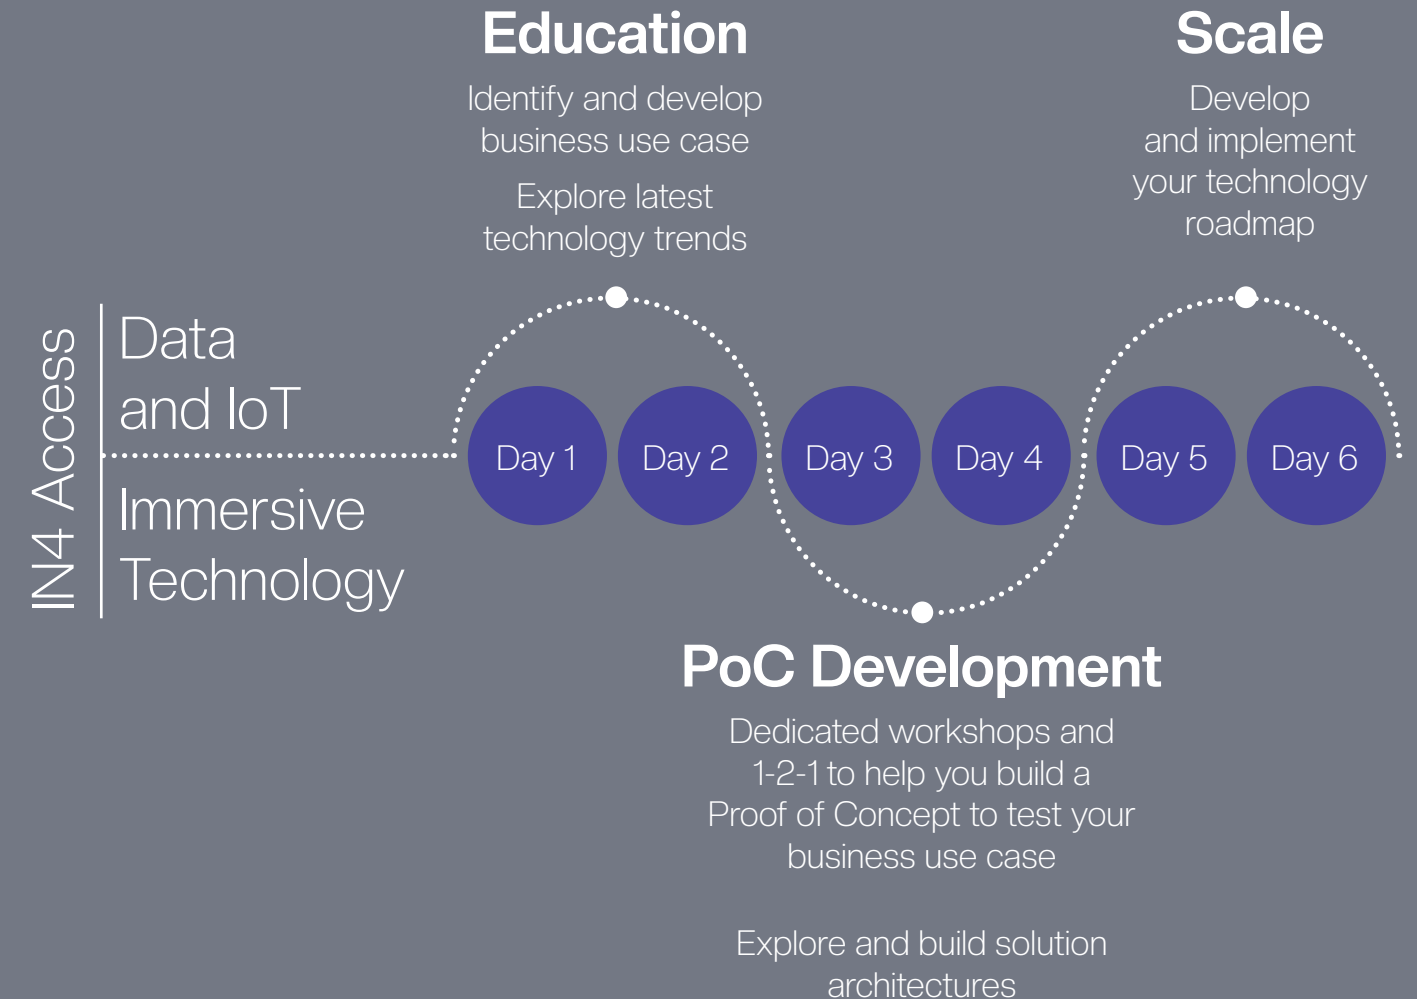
IN4 Access

Data and IoT

Immersive Technology

Education

Identify and develop business use case

Explore latest technology trends

Scale

Develop and implement your technology roadmap

Day 1

Day 2

Day 3

Day 4

Day 5

Day 6

PoC Development

Dedicated workshops and 1-2-1 to help you build a Proof of Concept to test your business use case

Explore and build solution architectures